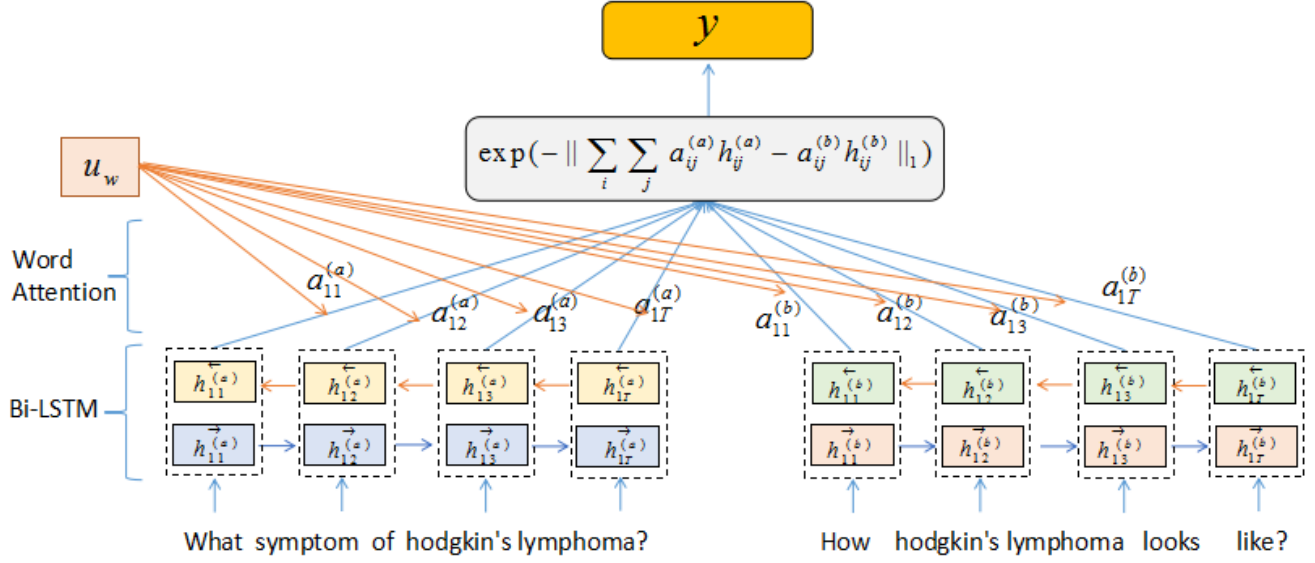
$y$

$\exp(-\| \sum_i \sum_j a_{ij}^{(a)} h_{ij}^{(a)} - a_{ij}^{(b)} h_{ij}^{(b)} \|_1)$

$u_w$

Word Attention

$a_{11}^{(a)}$ $a_{12}^{(a)}$ $a_{13}^{(a)}$ $a_{1T}^{(a)}$ $a_{11}^{(b)}$ $a_{12}^{(b)}$ $a_{13}^{(b)}$ $a_{1T}^{(b)}$

Bi-LSTM

$\overleftarrow{h}_{11}^{(a)}$ $\overleftarrow{h}_{12}^{(a)}$ $\overleftarrow{h}_{13}^{(a)}$ $\overleftarrow{h}_{1T}^{(a)}$

$\overrightarrow{h}_{11}^{(a)}$ $\overrightarrow{h}_{12}^{(a)}$ $\overrightarrow{h}_{13}^{(a)}$ $\overrightarrow{h}_{1T}^{(a)}$

$\overleftarrow{h}_{11}^{(b)}$ $\overleftarrow{h}_{12}^{(b)}$ $\overleftarrow{h}_{13}^{(b)}$ $\overleftarrow{h}_{1T}^{(b)}$

$\overrightarrow{h}_{11}^{(b)}$ $\overrightarrow{h}_{12}^{(b)}$ $\overrightarrow{h}_{13}^{(b)}$ $\overrightarrow{h}_{1T}^{(b)}$

What symptom of hodgkin's lymphoma?

How hodgkin's lymphoma looks like?